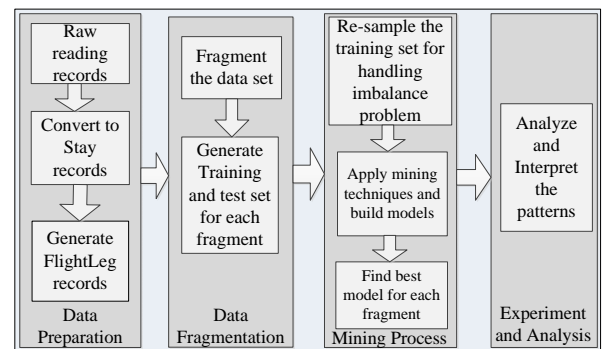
Raw reading records

Convert to Stay records

Generate FlightLeg records

Data Preparation

Fragment the data set

Generate Training and test set for each fragment

Data Fragmentation

Re-sample the training set for handling imbalance problem

Apply mining techniques and build models

Find best model for each fragment

Mining Process

Analyze and Interpret the patterns

Experiment and Analysis